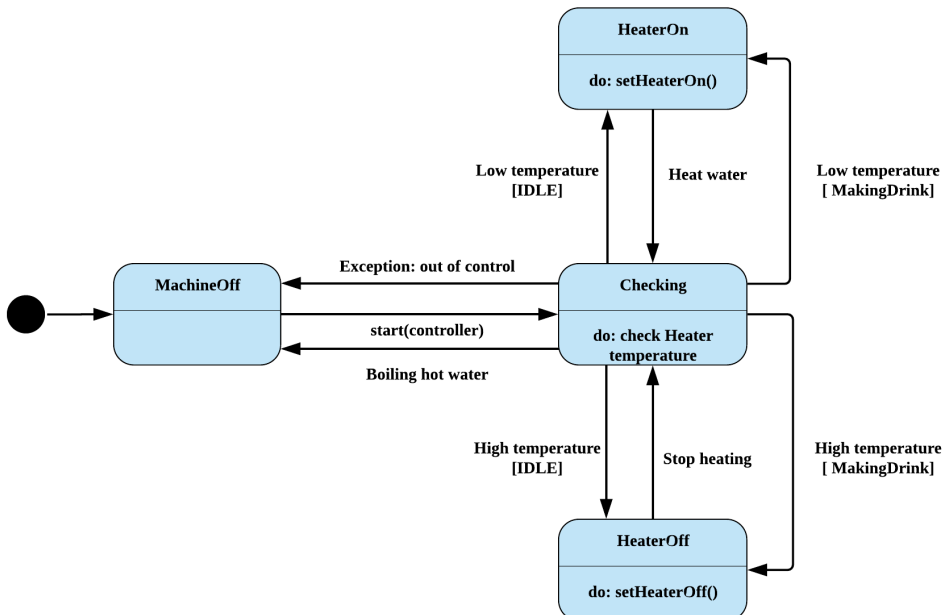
HeaterOn

do: setHeaterOn()

Low temperature [IDLE]

Heat water

Low temperature [ MakingDrink]

MachineOff

Exception: out of control

Checking

start(controller)

do: check Heater temperature

Boiling hot water

High temperature [IDLE]

Stop heating

High temperature [ MakingDrink]

HeaterOff

do: setHeaterOff()